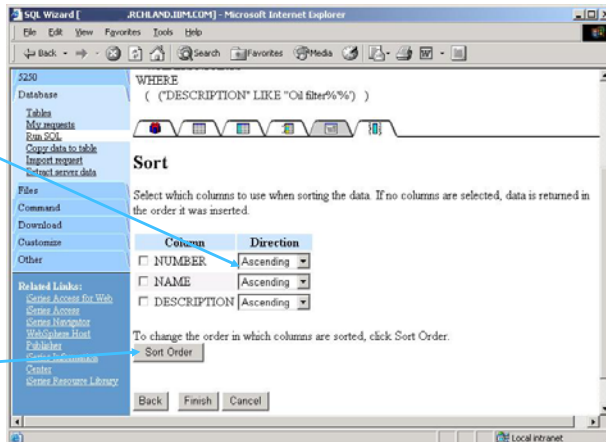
SQL Wizard [ .RCHLAND.IBM.COM] - Microsoft Internet Explorer

File Edit View Favorites Tools Help

Back Search Favorites Media

5250
Database
Tables
My requests
Run SQL
Copy data to table
Import request
Select server data
Files
Command
Download
Customize
Other

Related Links:
iSeries Access for Web
iSeries Access
iSeries Navigator
WebSphere Host Publisher
iSeries Information Center
iSeries Resource Library

WHERE
( ("DESCRIPTION" LIKE "Oil filter%%") )

Sort

Select which columns to use when sorting the data. If no columns are selected, data is returned in the order it was inserted.

| Column | Direction |
|---|---|
| ☐ NUMBER | Ascending |
| ☐ NAME | Ascending |
| ☐ DESCRIPTION | Ascending |

To change the order in which columns are sorted, click Sort Order.

Sort Order

Back Finish Cancel

Local intranet